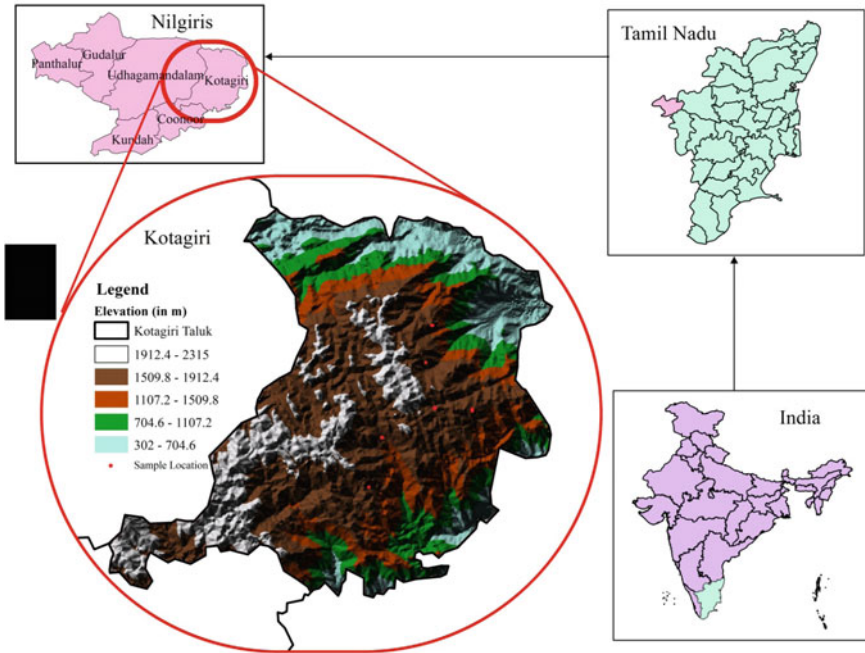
Nilgiris

Panthalur

Gudalur

Udhagamandalam

Kotagiri

Coonoor

Kundah

Tamil Nadu

Kotagiri

Legend

Elevation (in m)

Kotagiri Taluk

1912.4 - 2315

1509.8 - 1912.4

1107.2 - 1509.8

704.6 - 1107.2

302 - 704.6

Sample Location

India